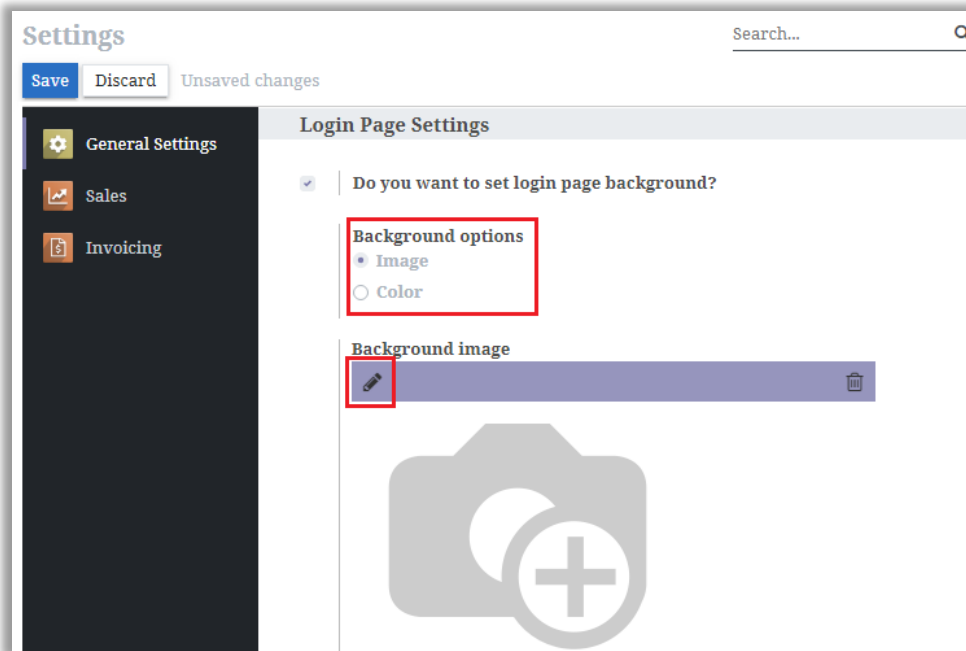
Settings

Search...

Save Discard Unsaved changes

General Settings

Sales

Invoicing

Login Page Settings

Do you want to set login page background?

Background options

Image

Color

Background image